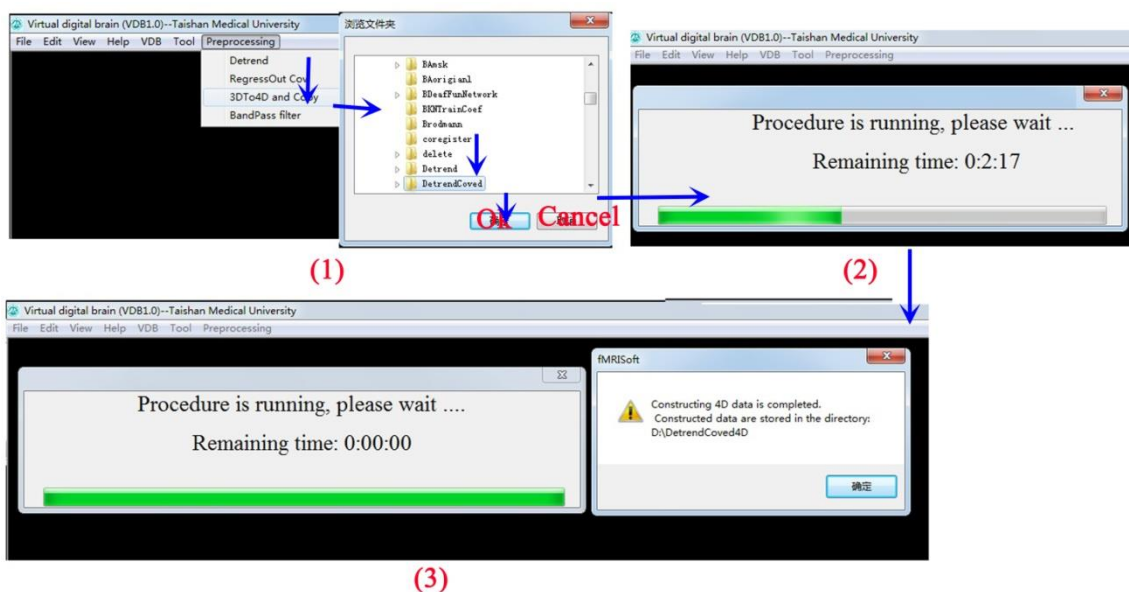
Virtual digital brain (VDB1.0)--Taishan Medical University
File Edit View Help VDB Tool Preprocessing
Detrend
RegressOut Cov
3DTo4D and Copy
BandPass filter

浏览文件夹
BAmsk
BAorigianl
BDeafFunNetwork
BKNTrainCoef
Brodmann
coregister
delete
Detrend
DetrendCoved
Ok Cancel

Virtual digital brain (VDB1.0)--Taishan Medical University
File Edit View Help VDB Tool Preprocessing
Procedure is running, please wait ...
Remaining time: 0:2:17

(1)

(2)

Virtual digital brain (VDB1.0)--Taishan Medical University
File Edit View Help VDB Tool Preprocessing
Procedure is running, please wait ....
Remaining time: 0:00:00

fMRISoft
Constructing 4D data is completed.
Constructed data are stored in the directory:
D:\DetrendCoved4D
确定

(3)